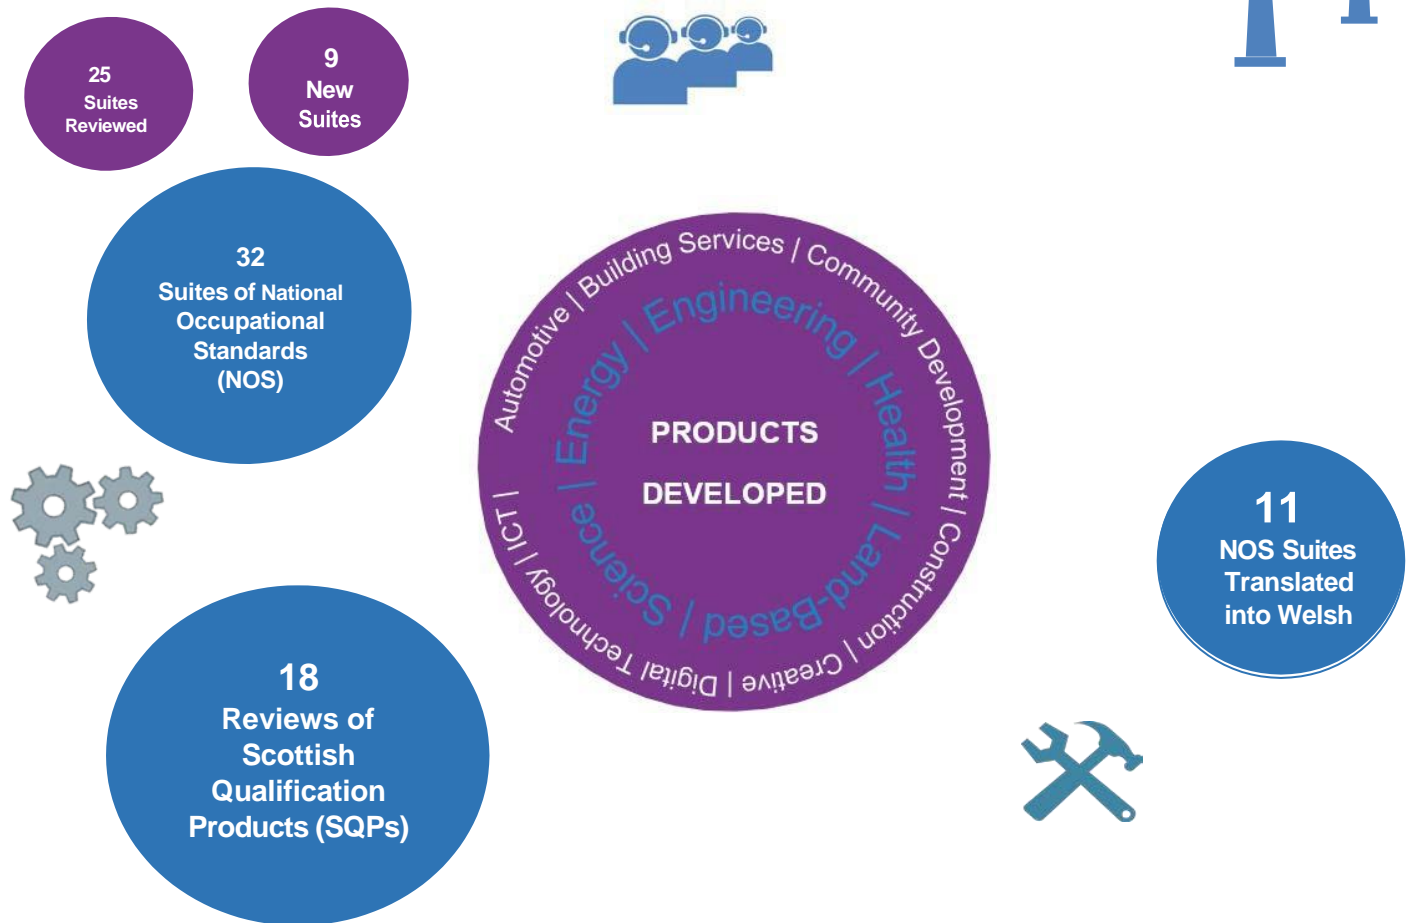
25
Suites
Reviewed

9
New
Suites

32
Suites of National
Occupational
Standards
(NOS)

Automotive | Building Services | Community Development | Construction | Creative | Digital Technology | ICT |

Energy | Engineering | Health | Land-Based | Science |

PRODUCTS
DEVELOPED

11
NOS Suites
Translated
into Welsh

18
Reviews of
Scottish
Qualification
Products (SQPs)